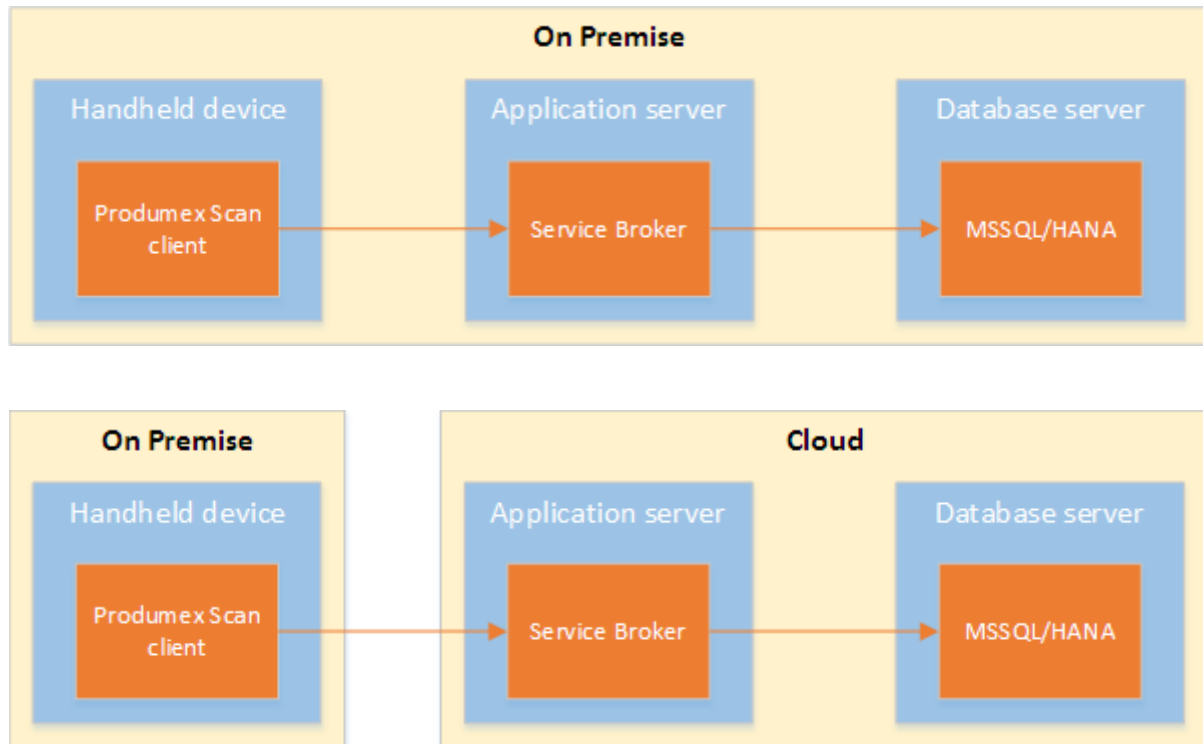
On Premise

Handheld device

Produmex Scan client

Application server

Service Broker

Database server

MSSQL/HANA

On Premise

Handheld device

Produmex Scan client

Cloud

Application server

Service Broker

Database server

MSSQL/HANA